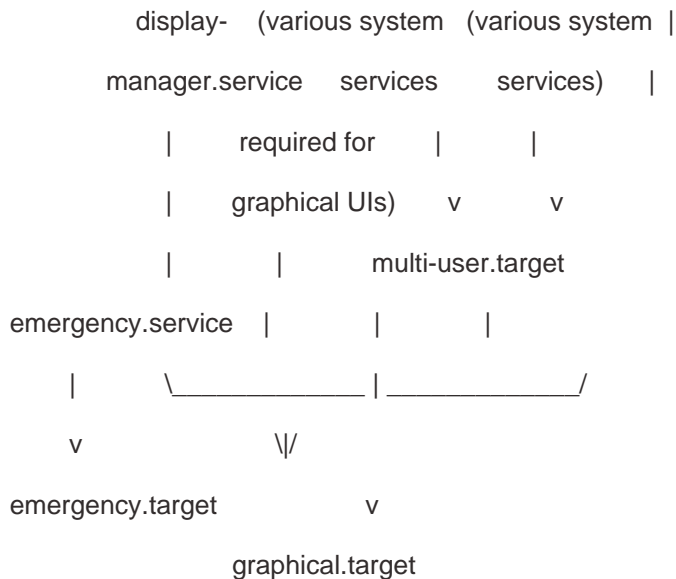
display- (various system (various system |

manager.service services services) |

| required for | |

| graphical UIs) v v

| | multi-user.target

emergency.service | | |

| \_____________ | _____________/

v \|/

emergency.target v

graphical.target